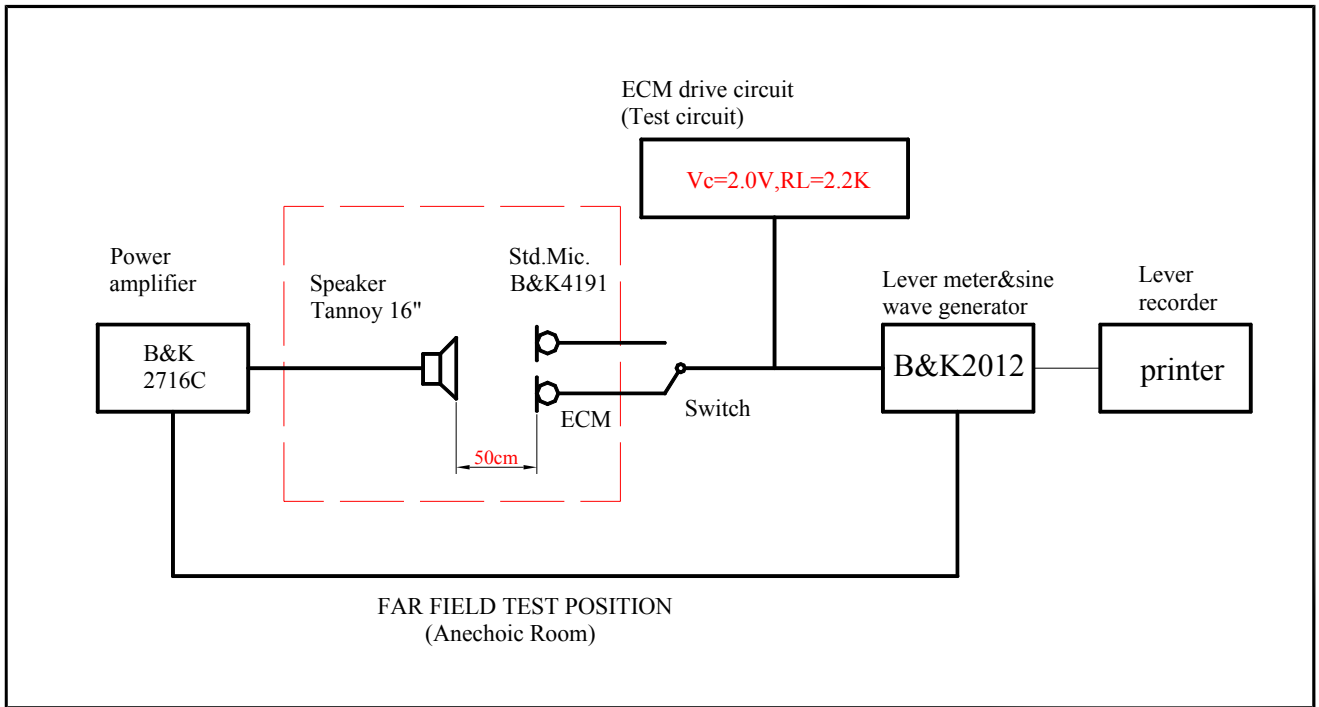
ECM drive circuit
(Test circuit)

Vc=2.0V,RL=2.2K

Power amplifier

B&K 2716C

Speaker Tannoy 16"

Std.Mic. B&K4191

ECM

50cm

Switch

Lever meter&sine wave generator

B&K2012

Lever recorder

printer

FAR FIELD TEST POSITION
(Anechoic Room)